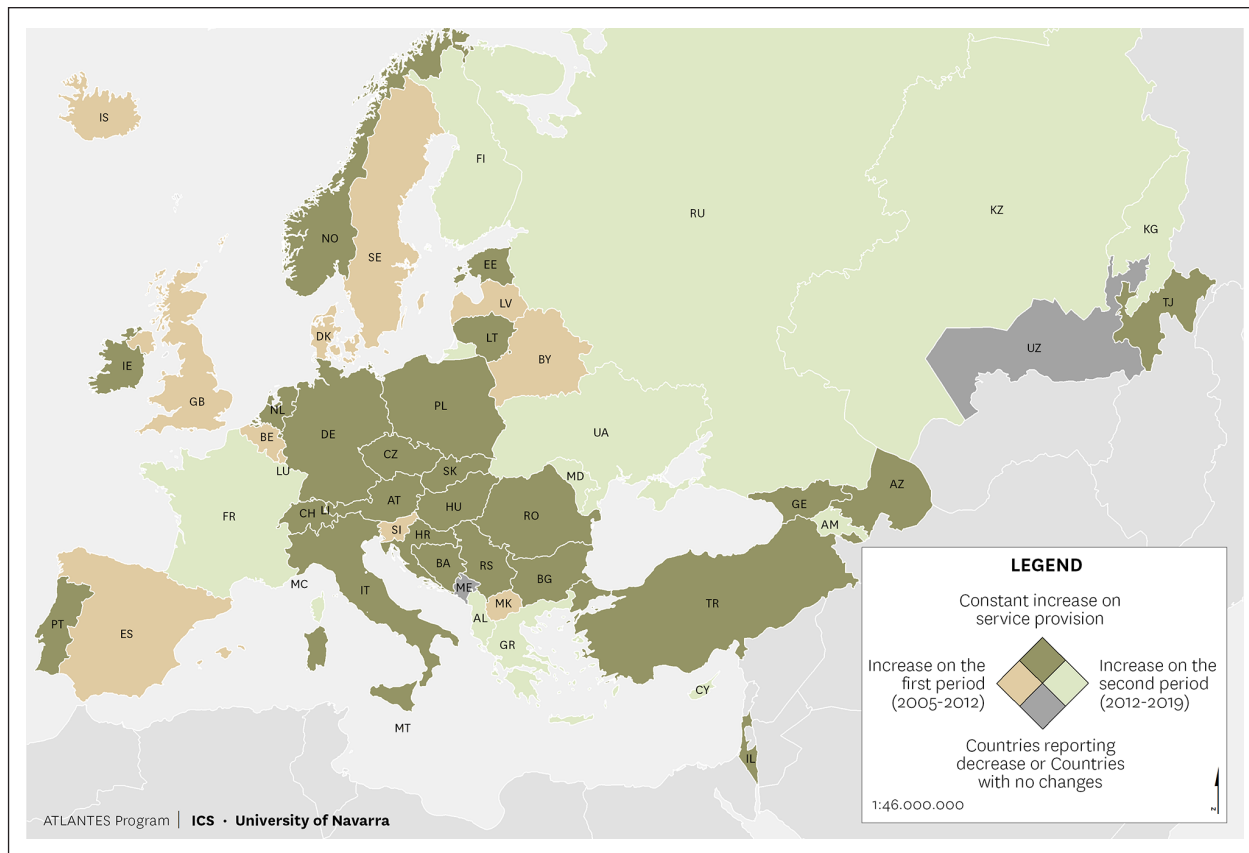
IS
FI
RU
KZ
KG
NO
SE
EE
LV
TJ
DK
LT
BY
UZ
IE
GB
NL
PL
BE
DE
UA
LU
CZ
SK
MD
AZ
AT
HU
GE
FR
CH
LI
RO
AM
SI
HR
BA
RS
BG
MC
ME
IT
MK
TR
PT
ES
AL
GR
CY
MT
IL

LEGEND

Constant increase on service provision

Increase on the first period (2005-2012)

Increase on the second period (2012-2019)

Countries reporting decrease or Countries with no changes

1:46.000.000

N

ATLANTES Program | ICS · University of Navarra